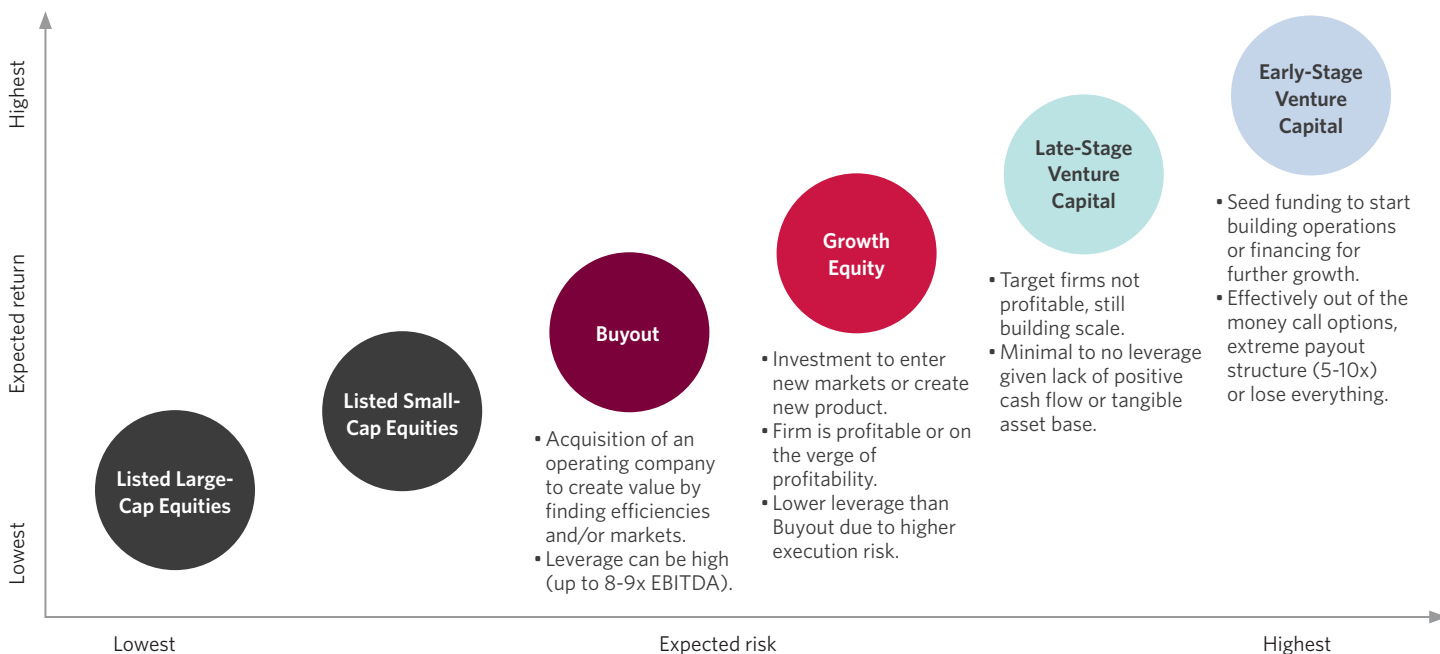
Highest

Expected return

Lowest

Early-Stage Venture Capital

• Seed funding to start building operations or financing for further growth.
• Effectively out of the money call options, extreme payout structure (5-10x) or lose everything.

Late-Stage Venture Capital

• Target firms not profitable, still building scale.
• Minimal to no leverage given lack of positive cash flow or tangible asset base.

Growth Equity

• Investment to enter new markets or create new product.
• Firm is profitable or on the verge of profitability.
• Lower leverage than Buyout due to higher execution risk.

Buyout

• Acquisition of an operating company to create value by finding efficiencies and/or markets.
• Leverage can be high (up to 8-9x EBITDA).

Listed Small-Cap Equities

Listed Large-Cap Equities

Lowest

Expected risk

Highest